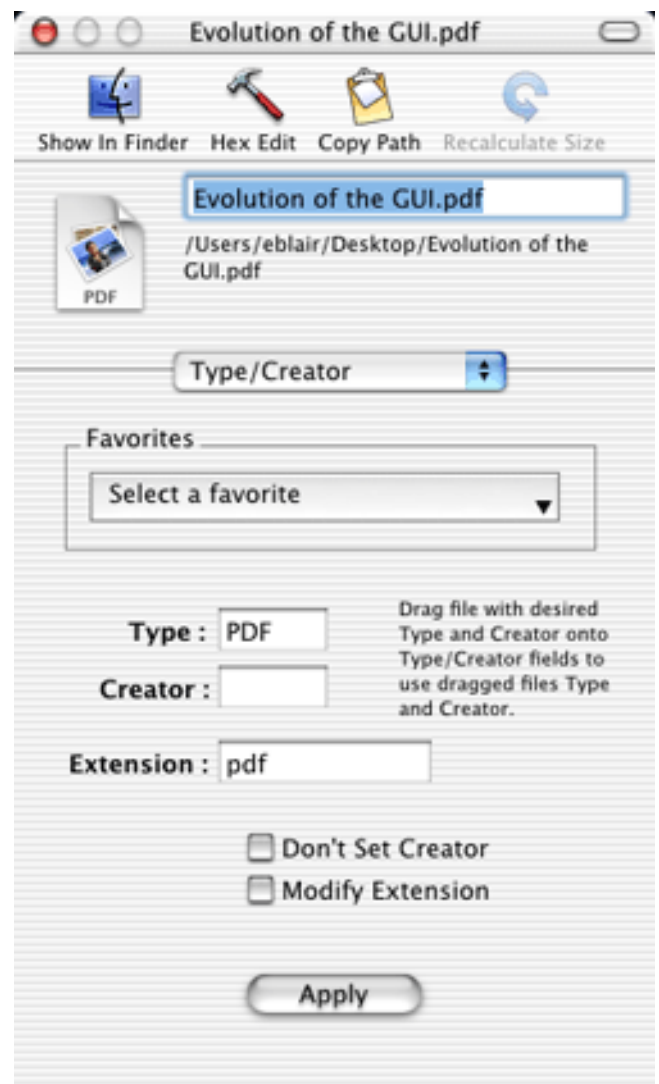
Evolution of the GUI.pdf

Show In Finder Hex Edit Copy Path Recalculate Size

Evolution of the GUI.pdf

/Users/eblair/Desktop/Evolution of the GUI.pdf

PDF

Type/Creator

Favorites

Select a favorite

Type : PDF

Creator :

Drag file with desired Type and Creator onto Type/Creator fields to use dragged files Type and Creator.

Extension : pdf

Don't Set Creator

Modify Extension

Apply